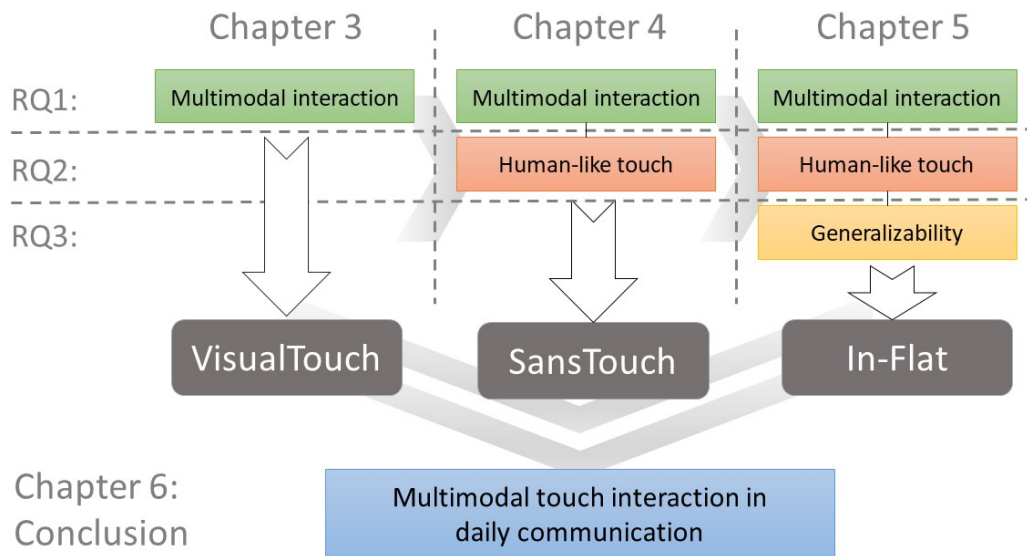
Chapter 3

Chapter 4

Chapter 5

RQ1:

RQ2:

RQ3:

Multimodal interaction

Multimodal interaction

Human-like touch

Multimodal interaction

Human-like touch

Generalizability

VisualTouch

SansTouch

In-Flat

Chapter 6: Conclusion

Multimodal touch interaction in daily communication